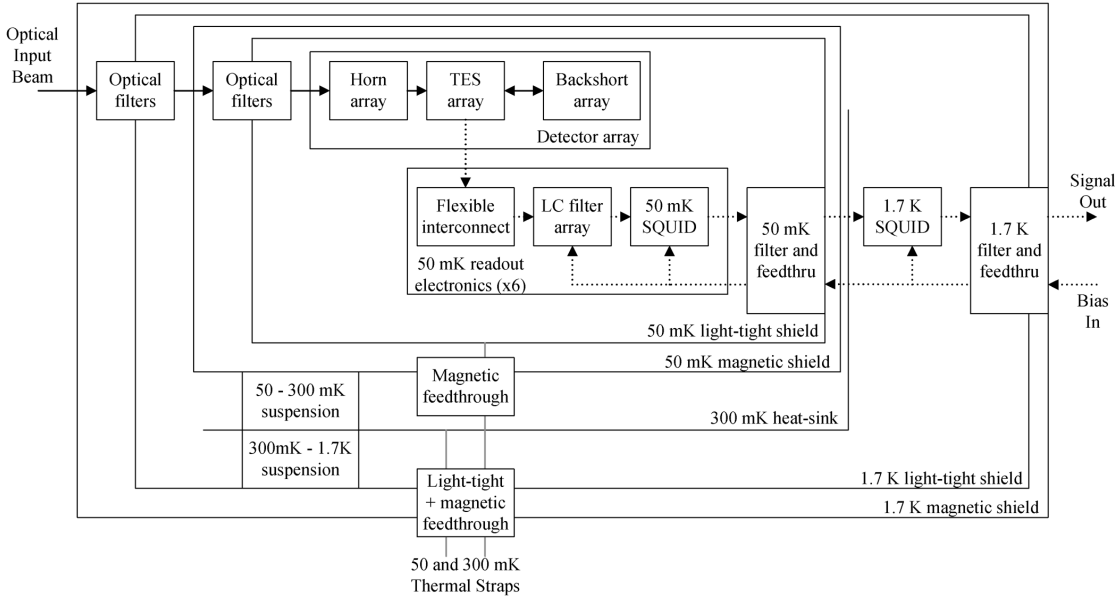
Optical Input Beam

Optical filters

Optical filters

Horn array

TES array

Backshort array

Detector array

Flexible interconnect

LC filter array

50 mK SQUID

50 mK readout electronics (x6)

50 mK filter and feedthru

1.7 K SQUID

1.7 K filter and feedthru

Signal Out

Bias In

50 mK light-tight shield

50 mK magnetic shield

50 - 300 mK suspension

Magnetic feedthrough

300 mK heat-sink

300mK - 1.7K suspension

Light-tight + magnetic feedthrough

1.7 K light-tight shield

1.7 K magnetic shield

50 and 300 mK Thermal Straps